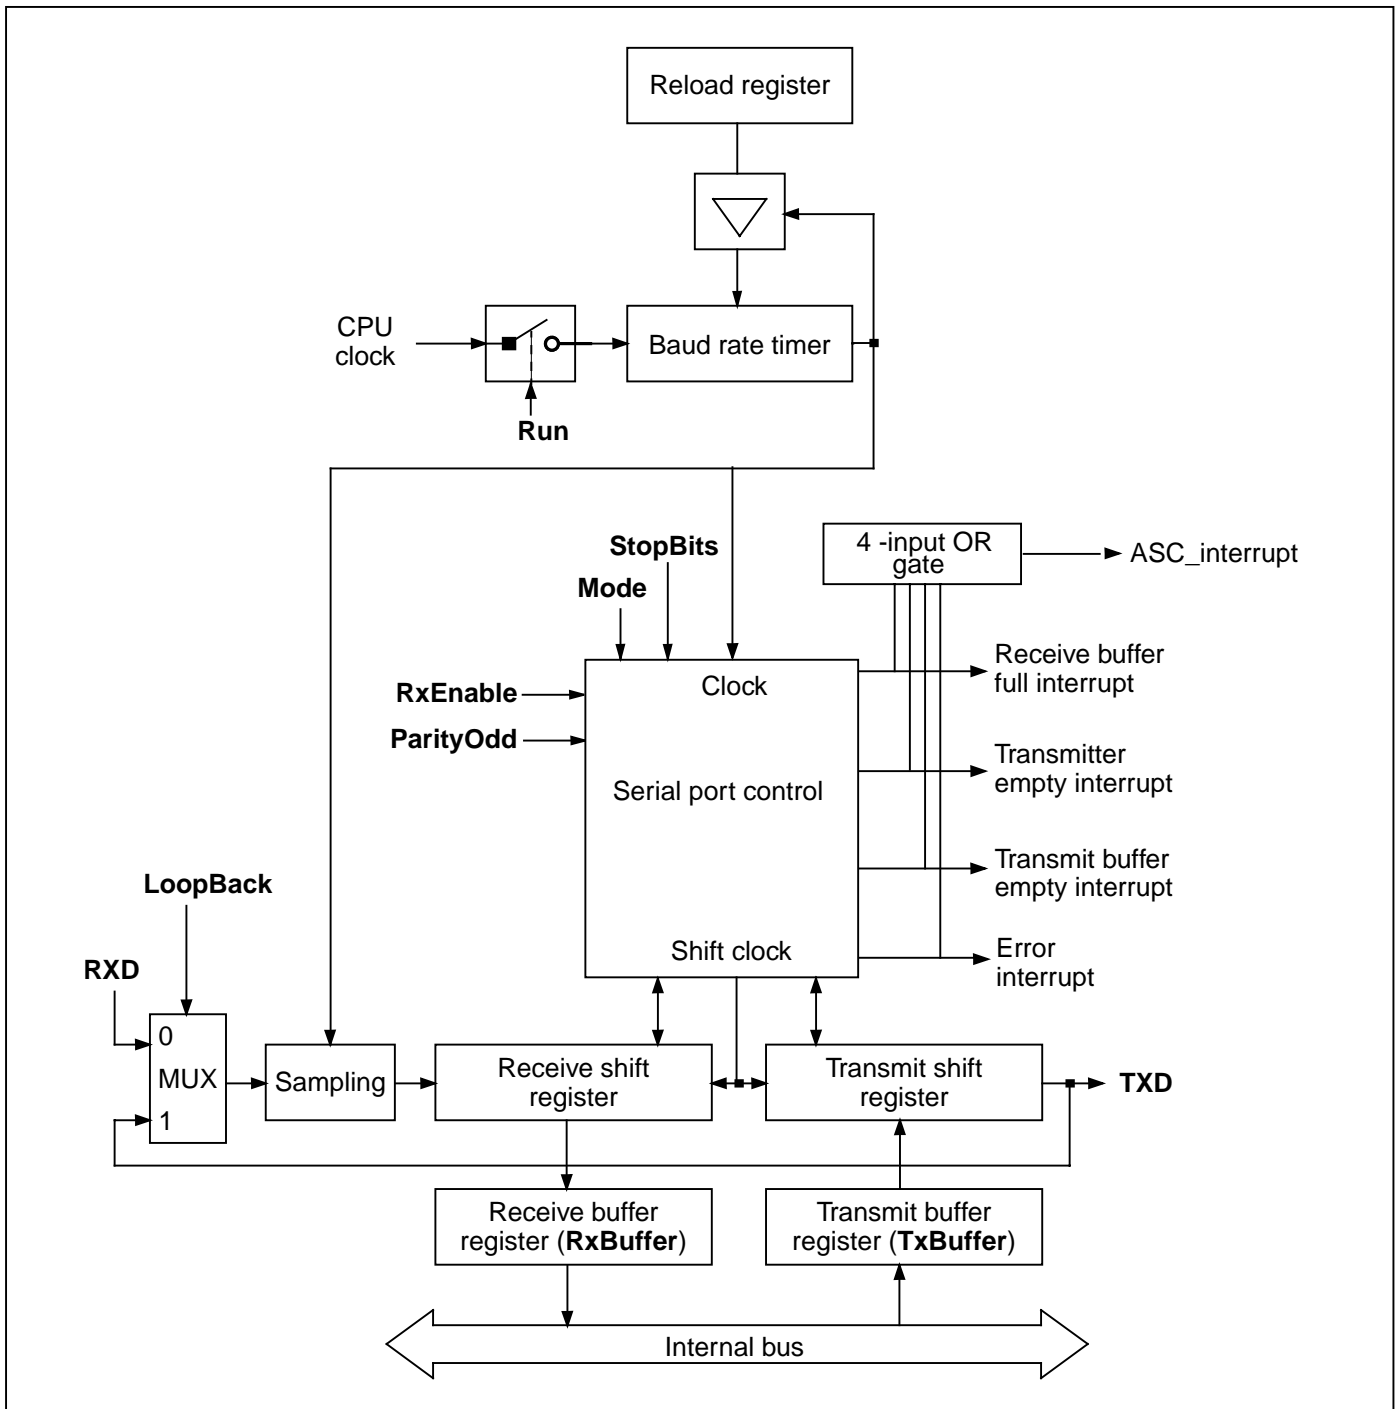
Reload register

CPU clock

Baud rate timer

Run

StopBits

Mode

4 -input OR gate

ASC_interrupt

RxEnable

ParityOdd

Clock

Serial port control

Receive buffer full interrupt

Transmitter empty interrupt

Transmit buffer empty interrupt

Error interrupt

LoopBack

RXD

Shift clock

0
MUX
1

Sampling

Receive shift register

Transmit shift register

TXD

Receive buffer register (RxBuffer)

Transmit buffer register (TxBuffer)

Internal bus